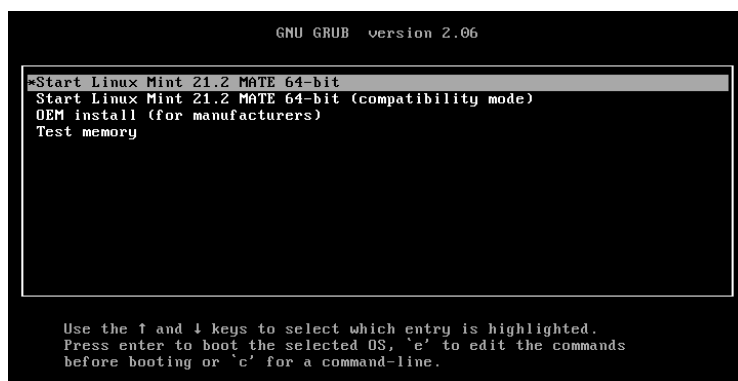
GNU GRUB version 2.06

*Start Linux Mint 21.2 MATE 64-bit
Start Linux Mint 21.2 MATE 64-bit (compatibility mode)
OEM install (for manufacturers)
Test memory

Use the ↑ and ↓ keys to select which entry is highlighted.
Press enter to boot the selected OS, `e' to edit the commands before booting or `c' for a command-line.